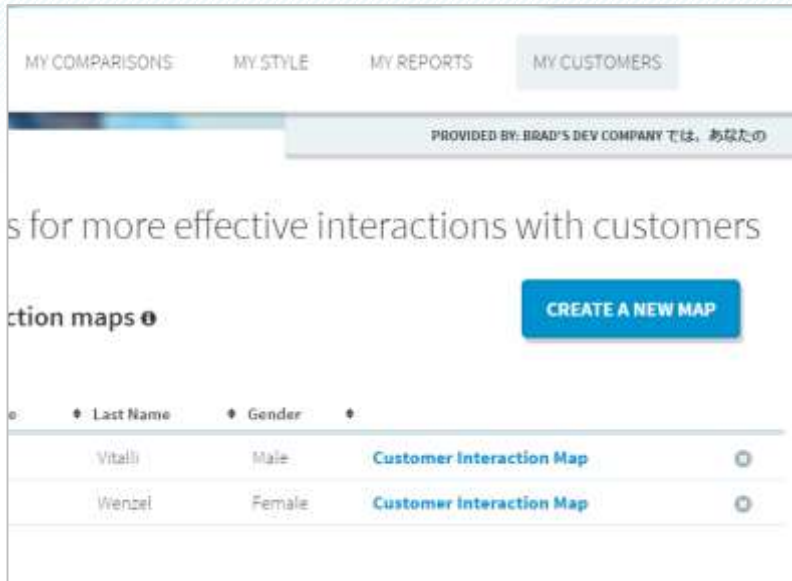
MY COMPARISONS MY STYLE MY REPORTS MY CUSTOMERS

PROVIDED BY: BRAD'S DEV COMPANY では、あなたの

s for more effective interactions with customers

ction maps

CREATE A NEW MAP

| e | Last Name | Gender | | |
|---|---|---|---|---|
| | Vitalli | Male | Customer Interaction Map | |
| | Wenzel | Female | Customer Interaction Map | |